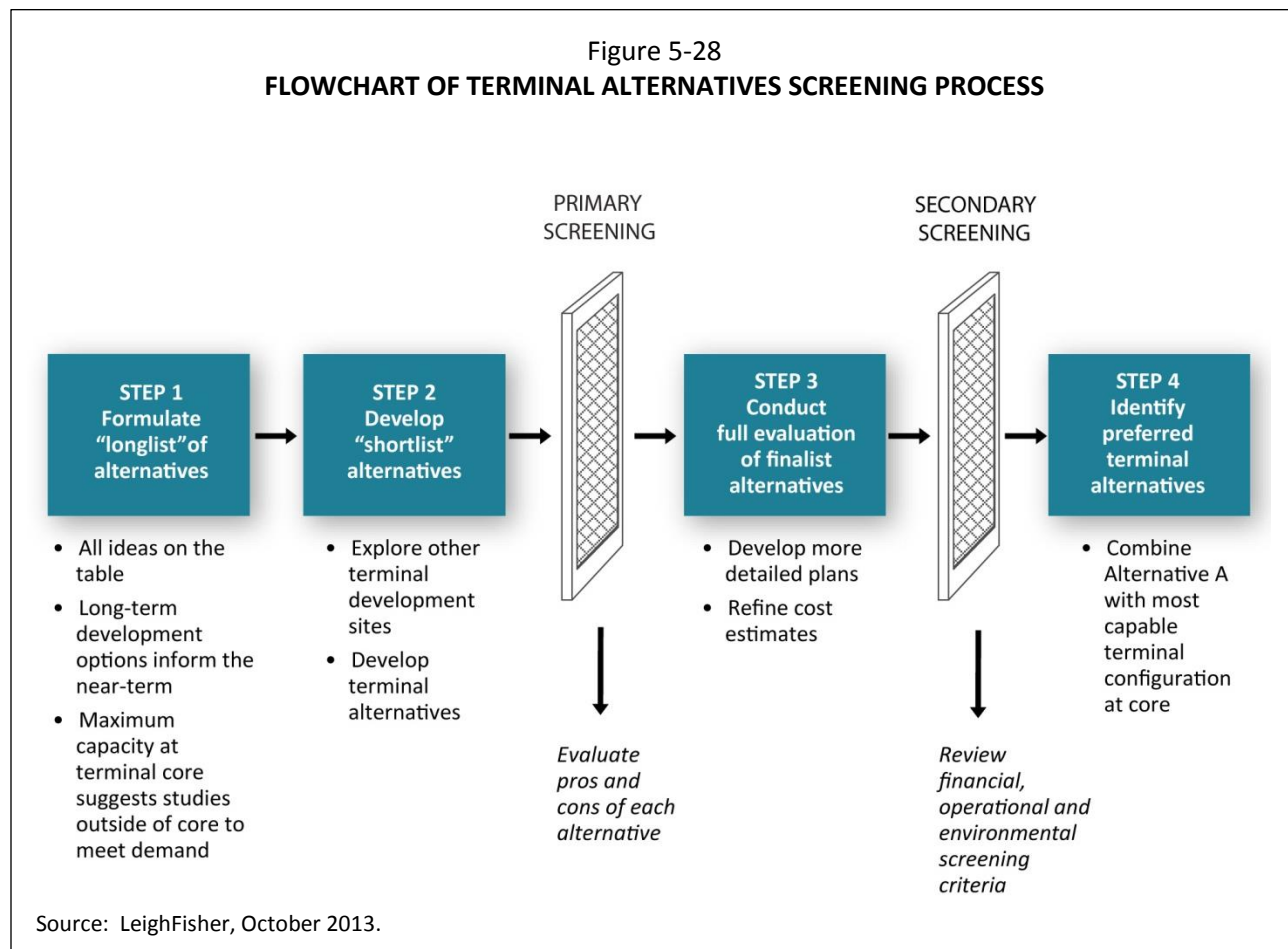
Figure 5-28
**FLOWCHART OF TERMINAL ALTERNATIVES SCREENING PROCESS**

PRIMARY SCREENING

SECONDARY SCREENING

STEP 1
Formulate "longlist"of alternatives

- All ideas on the table
- Long-term development options inform the near-term
- Maximum capacity at terminal core suggests studies outside of core to meet demand

STEP 2
Develop "shortlist" alternatives

- Explore other terminal development sites
- Develop terminal alternatives

*Evaluate pros and cons of each alternative*

STEP 3
Conduct full evaluation of finalist alternatives

- Develop more detailed plans
- Refine cost estimates

*Review financial, operational and environmental screening criteria*

STEP 4
Identify preferred terminal alternatives

- Combine Alternative A with most capable terminal configuration at core

Source: LeighFisher, October 2013.